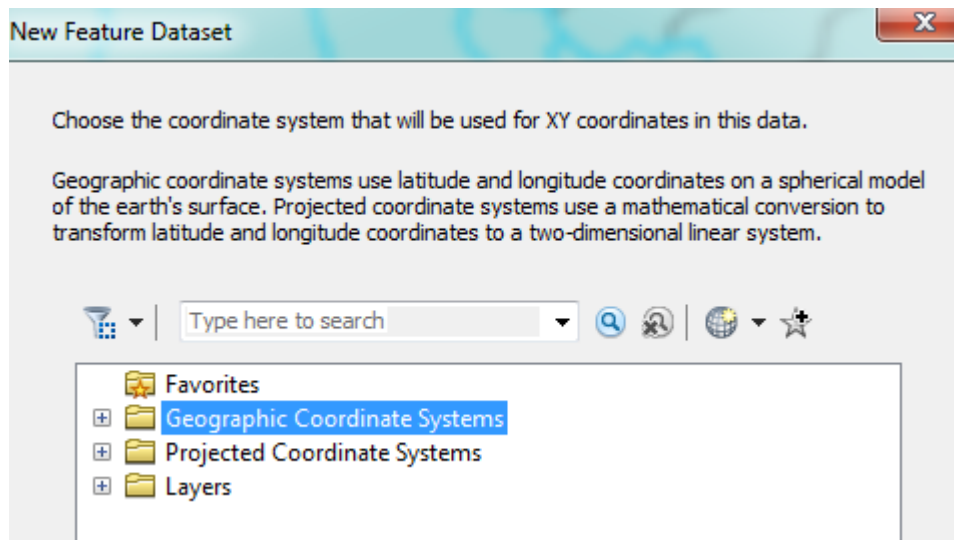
New Feature Dataset

Choose the coordinate system that will be used for XY coordinates in this data.

Geographic coordinate systems use latitude and longitude coordinates on a spherical model of the earth's surface. Projected coordinate systems use a mathematical conversion to transform latitude and longitude coordinates to a two-dimensional linear system.

Type here to search

Favorites
Geographic Coordinate Systems
Projected Coordinate Systems
Layers